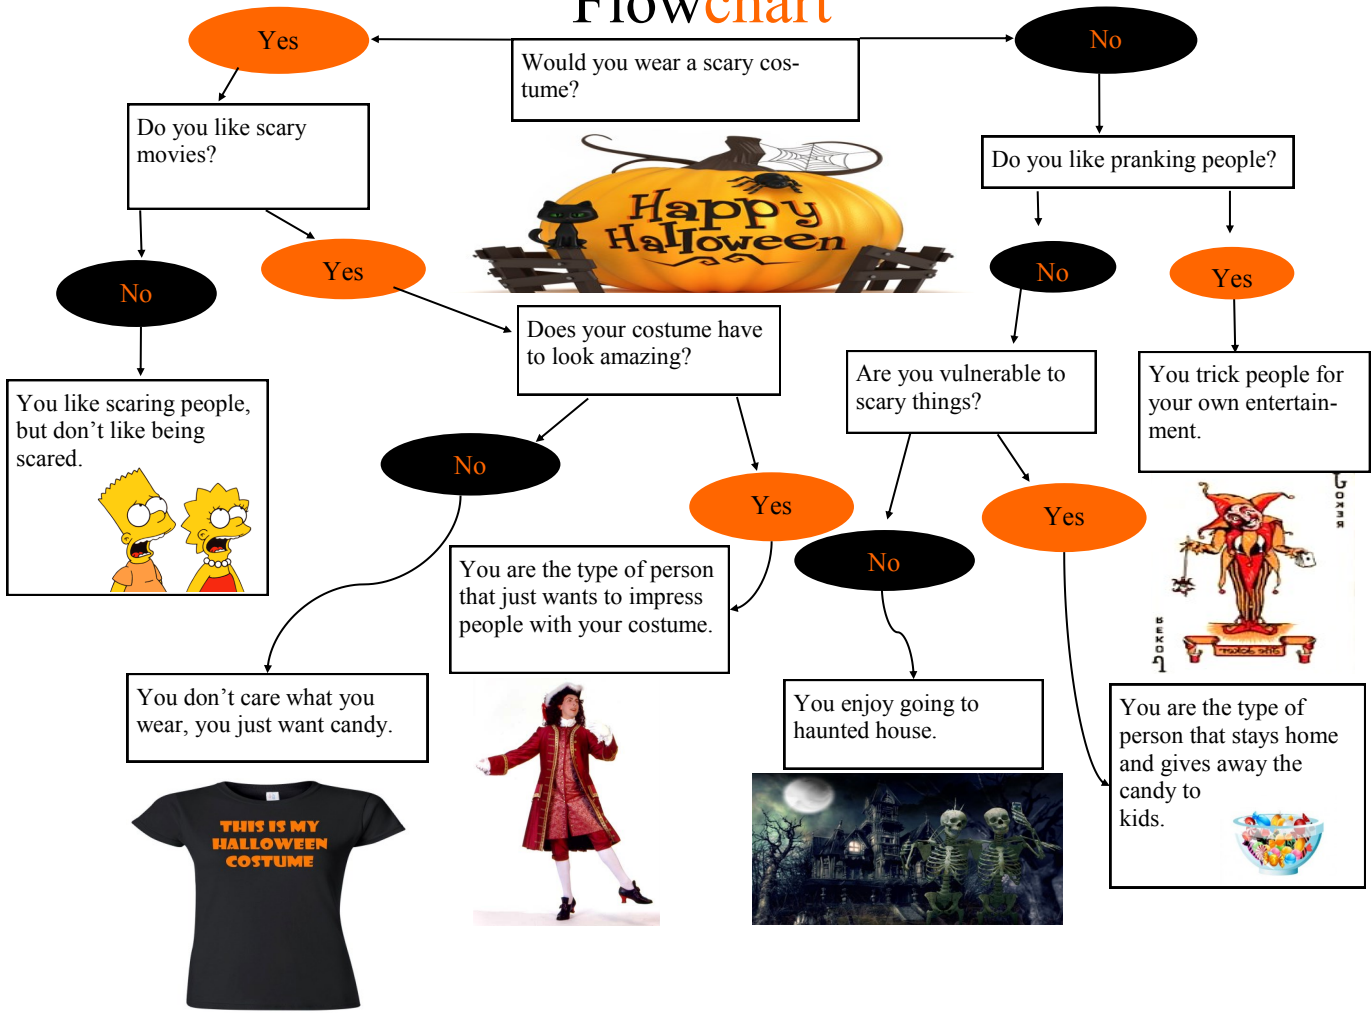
Flowchart

Would you wear a scary costume?

Yes

No

Do you like scary movies?

Do you like pranking people?

Happy Halloween

No

Yes

No

Yes

You like scaring people, but don't like being scared.

Does your costume have to look amazing?

Are you vulnerable to scary things?

You trick people for your own entertainment.

No

Yes

Yes

No

JOKER

You are the type of person that just wants to impress people with your costume.

You don't care what you wear, you just want candy.

You enjoy going to haunted house.

You are the type of person that stays home and gives away the candy to kids.

THIS IS MY HALLOWEEN COSTUME